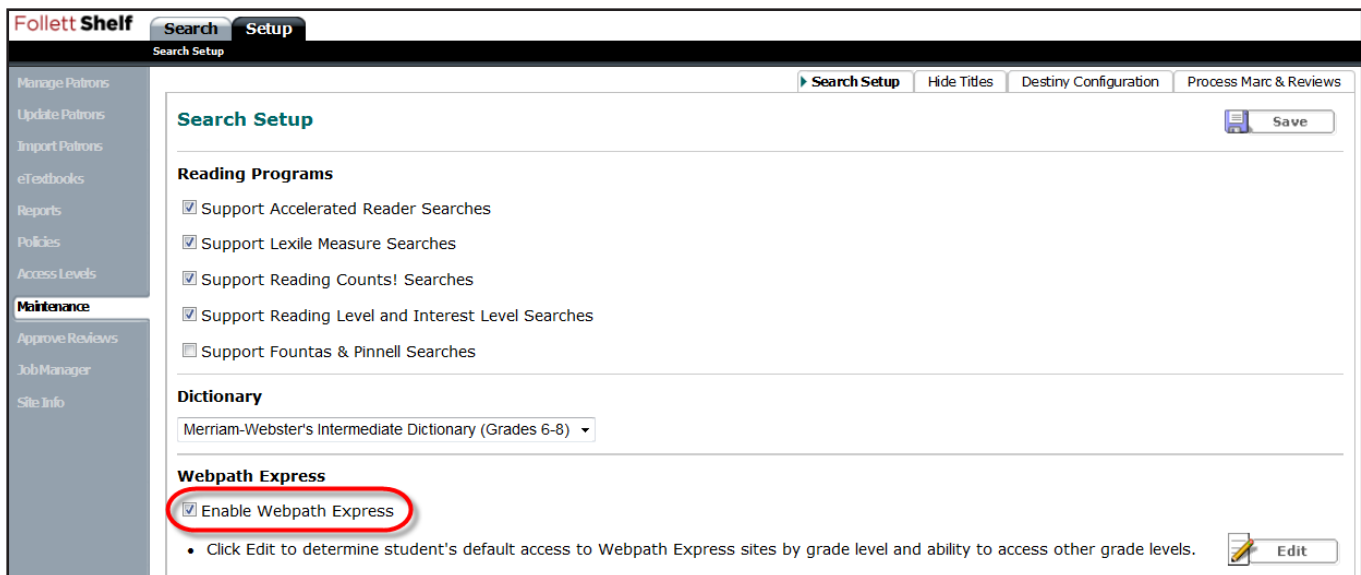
Follett Shelf

Search Setup

Search Setup

Manage Patrons
Update Patrons
Import Patrons
eTextbooks
Reports
Policies
Access Levels
Maintenance
Approve Reviews
Job Manager
Site Info

Search Setup | Hide Titles | Destiny Configuration | Process Marc & Reviews

Search Setup

Save

Reading Programs

Support Accelerated Reader Searches

Support Lexile Measure Searches

Support Reading Counts! Searches

Support Reading Level and Interest Level Searches

Support Fountas & Pinnell Searches

Dictionary

Merriam-Webster's Intermediate Dictionary (Grades 6-8)

Webpath Express

Enable Webpath Express

• Click Edit to determine student's default access to Webpath Express sites by grade level and ability to access other grade levels.

Edit